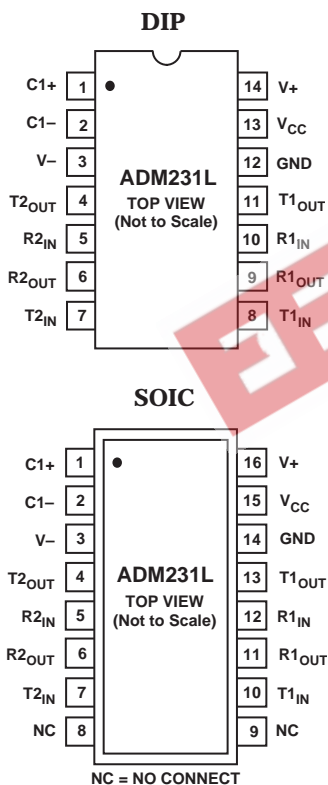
DIP

C1+ 1
C1– 2
V– 3
$T2_{OUT}$ 4
$R2_{IN}$ 5
$R2_{OUT}$ 6
$T2_{IN}$ 7

ADM231L
TOP VIEW
(Not to Scale)

14 V+
13 $V_{CC}$
12 GND
11 $T1_{OUT}$
10 $R1_{IN}$
9 $R1_{OUT}$
8 $T1_{IN}$

SOIC

C1+ 1
C1– 2
V– 3
$T2_{OUT}$ 4
$R2_{IN}$ 5
$R2_{OUT}$ 6
$T2_{IN}$ 7
NC 8

ADM231L
TOP VIEW
(Not to Scale)

16 V+
15 $V_{CC}$
14 GND
13 $T1_{OUT}$
12 $R1_{IN}$
11 $R1_{OUT}$
10 $T1_{IN}$
9 NC

NC = NO CONNECT